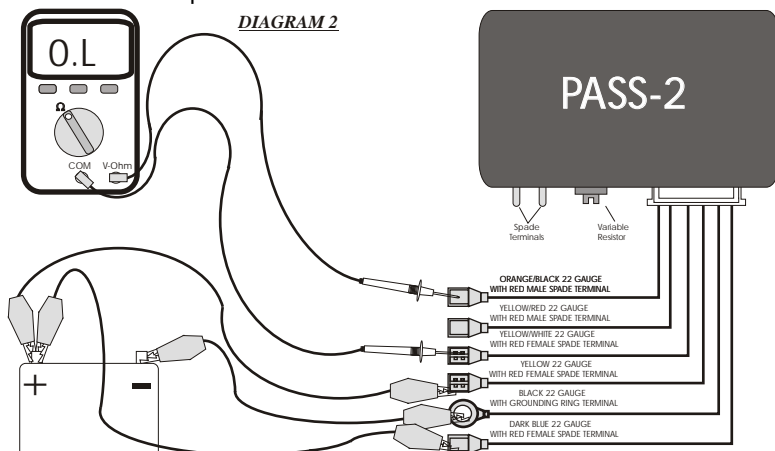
DIAGRAM 2

0.L

Ω

COM V-Ohm

PASS-2

Spade Terminals

Variable Resistor

ORANGE/BLACK 22 GAUGE WITH RED MALE SPADE TERMINAL

YELLOW/RED 22 GAUGE WITH RED MALE SPADE TERMINAL

YELLOW/WHITE 22 GAUGE WITH RED FEMALE SPADE TERMINAL

YELLOW 22 GAUGE WITH RED FEMALE SPADE TERMINAL

BLACK 22 GAUGE WITH GROUNDING RING TERMINAL

DARK BLUE 22 GAUGE WITH RED FEMALE SPADE TERMINAL

+

−